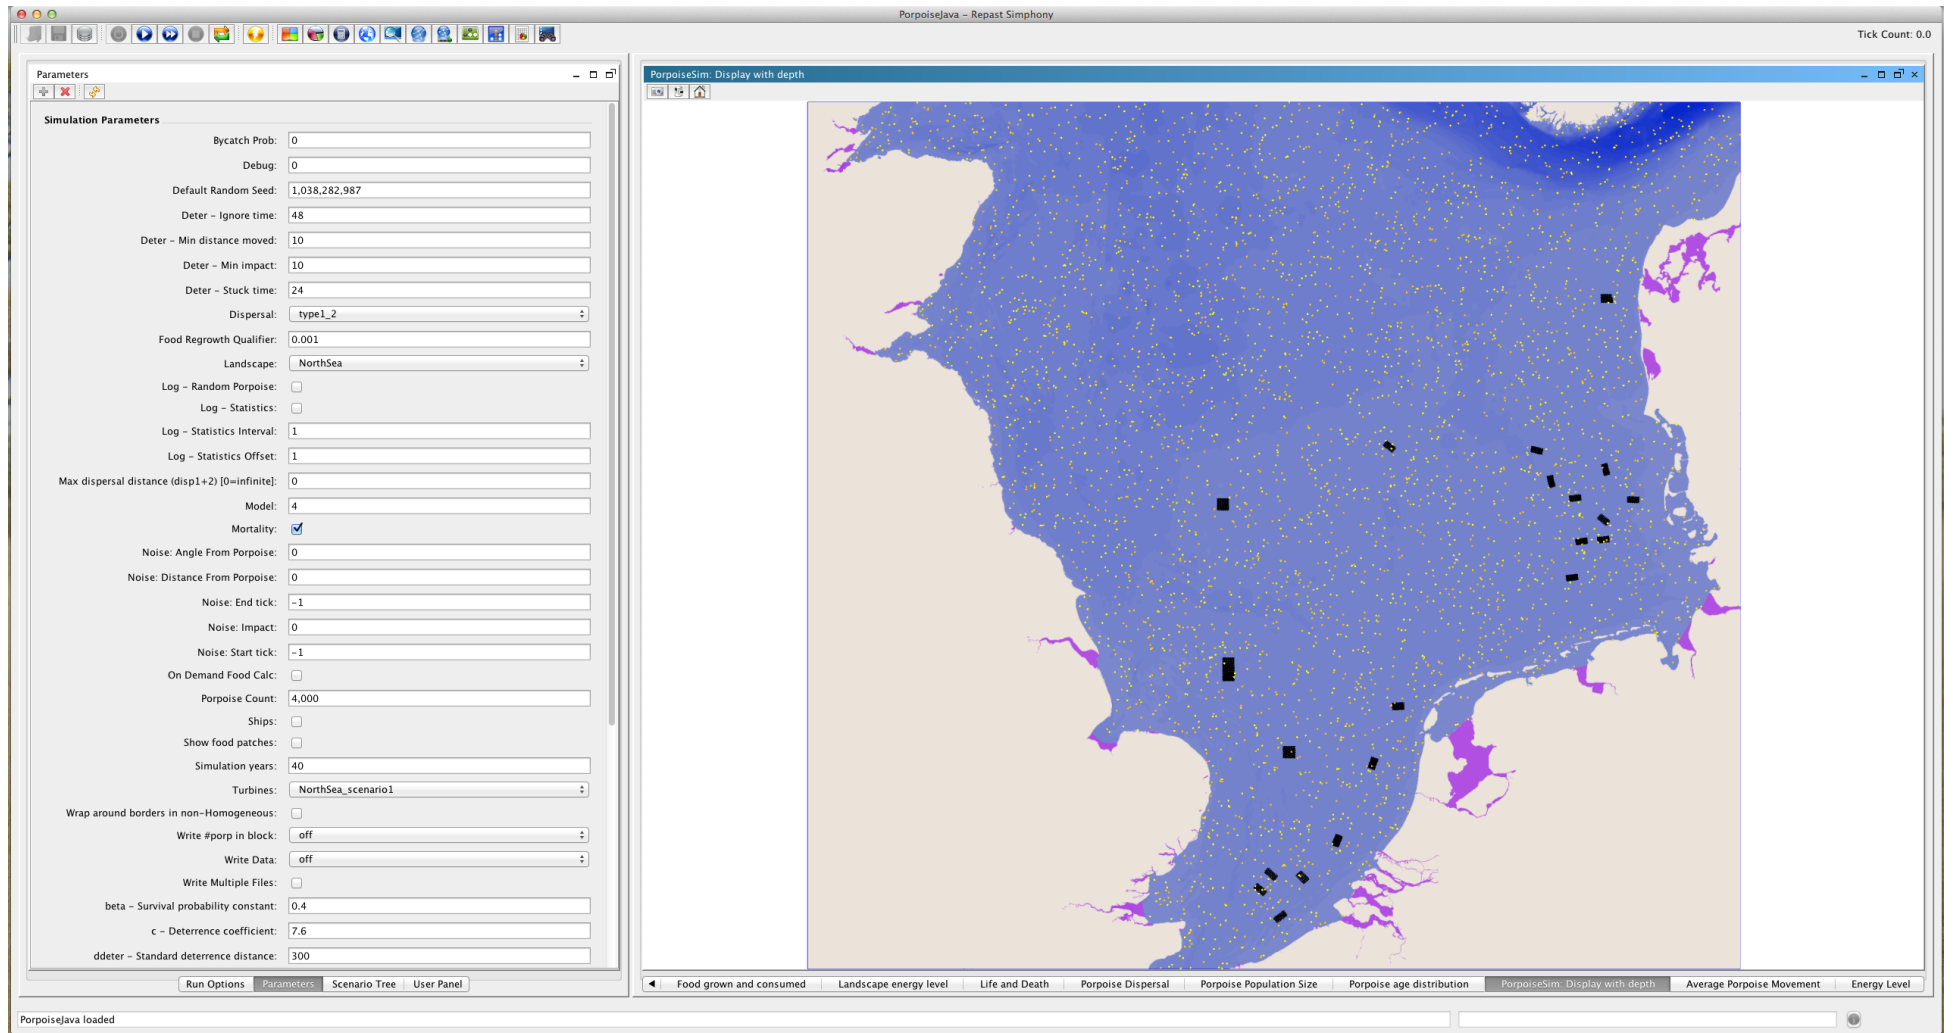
PorpoiseJava – Repast Simphony

Tick Count: 0.0

Parameters

Simulation Parameters

| | |
|---|---|
| Bycatch Prob: | 0 |
| Debug: | 0 |
| Default Random Seed: | 1,038,282,987 |
| Deter – Ignore time: | 48 |
| Deter – Min distance moved: | 10 |
| Deter – Min impact: | 10 |
| Deter – Stuck time: | 24 |
| Dispersal: | type1_2 |
| Food Regrowth Qualifier: | 0.001 |
| Landscape: | NorthSea |
| Log – Random Porpoise: | |
| Log – Statistics: | |
| Log – Statistics Interval: | 1 |
| Log – Statistics Offset: | 1 |
| Max dispersal distance (disp1+2) [0=infinite]: | 0 |
| Model: | 4 |
| Mortality: | |
| Noise: Angle From Porpoise: | 0 |
| Noise: Distance From Porpoise: | 0 |
| Noise: End tick: | -1 |
| Noise: Impact: | 0 |
| Noise: Start tick: | -1 |
| On Demand Food Calc: | |
| Porpoise Count: | 4,000 |
| Ships: | |
| Show food patches: | |
| Simulation years: | 40 |
| Turbines: | NorthSea_scenario1 |
| Wrap around borders in non-Homogeneous: | |
| Write #porp in block: | off |
| Write Data: | off |
| Write Multiple Files: | |
| beta – Survival probability constant: | 0.4 |
| c – Deterrence coefficient: | 7.6 |
| ddeter – Standard deterrence distance: | 300 |

Run Options | Parameters | Scenario Tree | User Panel

PorpoiseSim: Display with depth

Food grown and consumed | Landscape energy level | Life and Death | Porpoise Dispersal | Porpoise Population Size | Porpoise age distribution | PorpoiseSim: Display with depth | Average Porpoise Movement | Energy Level

PorpoiseJava loaded